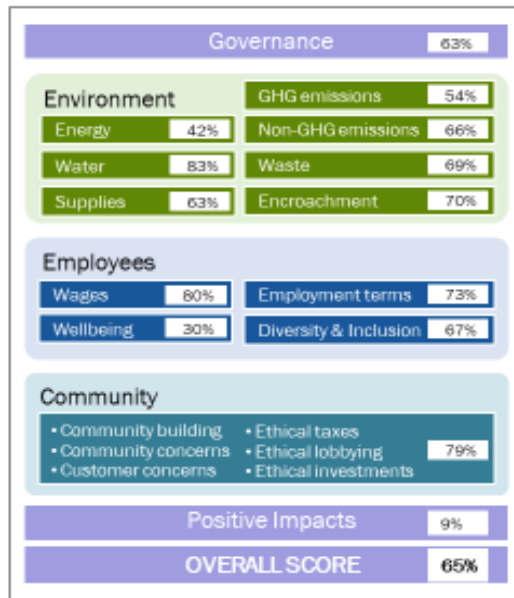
Governance 63%

Environment

GHG emissions 54%

Energy 42%

Non-GHG emissions 66%

Water 83%

Waste 69%

Supplies 63%

Encroachment 70%

Employees

Wages 80%

Employment terms 73%

Wellbeing 30%

Diversity & Inclusion 67%

Community

• Community building
• Community concerns
• Customer concerns
• Ethical taxes
• Ethical lobbying
• Ethical investments

79%

Positive Impacts 9%

OVERALL SCORE 65%